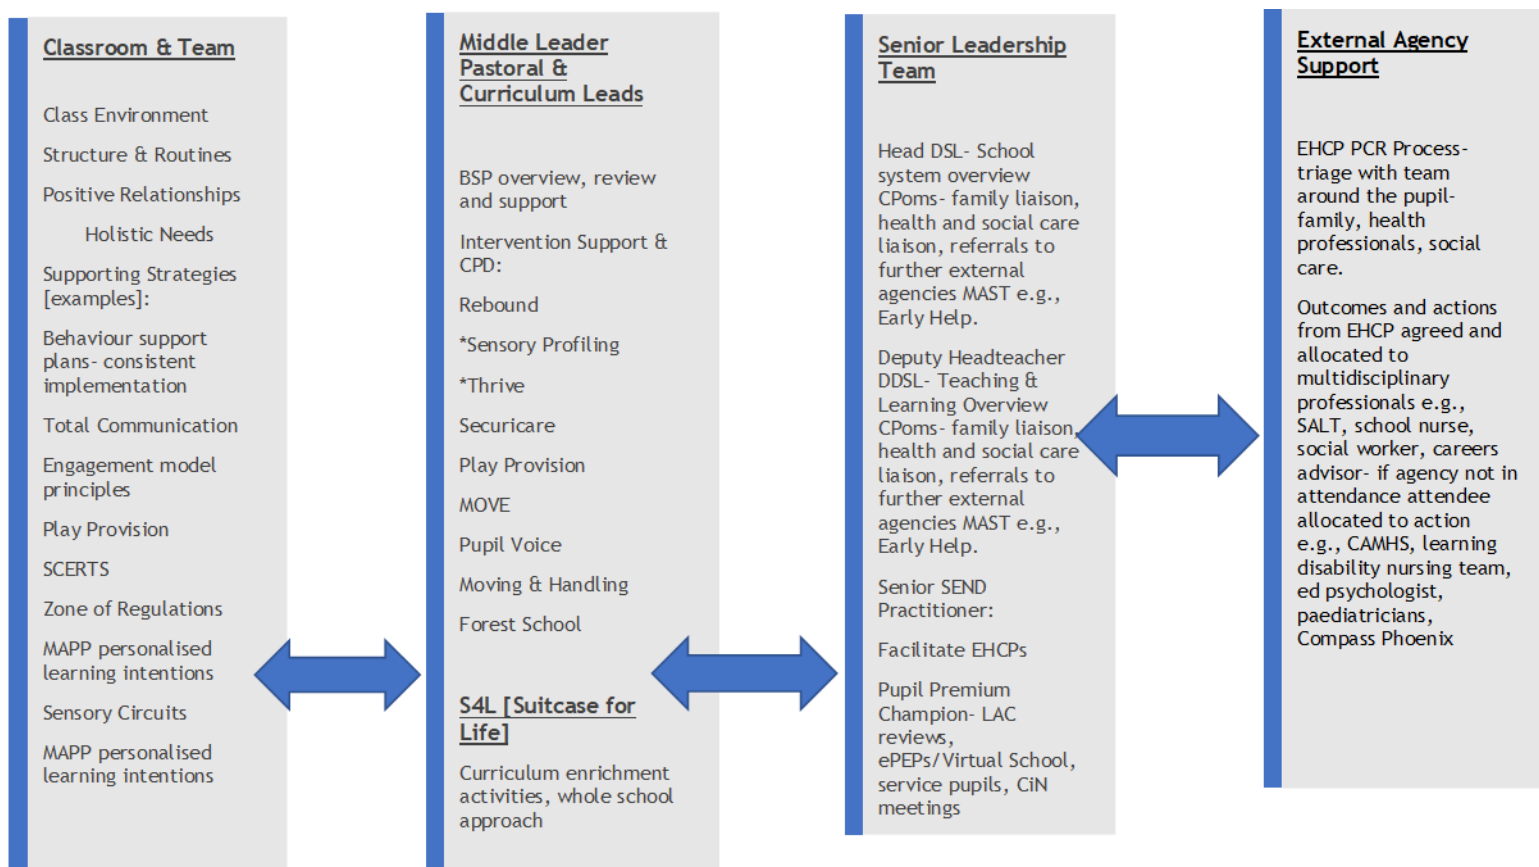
Classroom & Team

Class Environment

Structure & Routines

Positive Relationships

Holistic Needs

Supporting Strategies [examples]:

Behaviour support plans- consistent implementation

Total Communication

Engagement model principles

Play Provision

SCERTS

Zone of Regulations

MAPP personalised learning intentions

Sensory Circuits

MAPP personalised learning intentions

Middle Leader Pastoral & Curriculum Leads

BSP overview, review and support

Intervention Support & CPD:

Rebound

*Sensory Profiling

*Thrive

Securicare

Play Provision

MOVE

Pupil Voice

Moving & Handling

Forest School

S4L [Suitcase for Life]

Curriculum enrichment activities, whole school approach

Senior Leadership Team

Head DSL- School system overview CPoms- family liaison, health and social care liaison, referrals to further external agencies MAST e.g., Early Help.

Deputy Headteacher DDSL- Teaching & Learning Overview CPoms- family liaison, health and social care liaison, referrals to further external agencies MAST e.g., Early Help.

Senior SEND Practitioner:

Facilitate EHCPs

Pupil Premium Champion- LAC reviews, ePEPs/Virtual School, service pupils, CiN meetings

External Agency Support

EHCP PCR Process- triage with team around the pupil- family, health professionals, social care.

Outcomes and actions from EHCP agreed and allocated to multidisciplinary professionals e.g., SALT, school nurse, social worker, careers advisor- if agency not in attendance attendee allocated to action e.g., CAMHS, learning disability nursing team, ed psychologist, paediatricians, Compass Phoenix